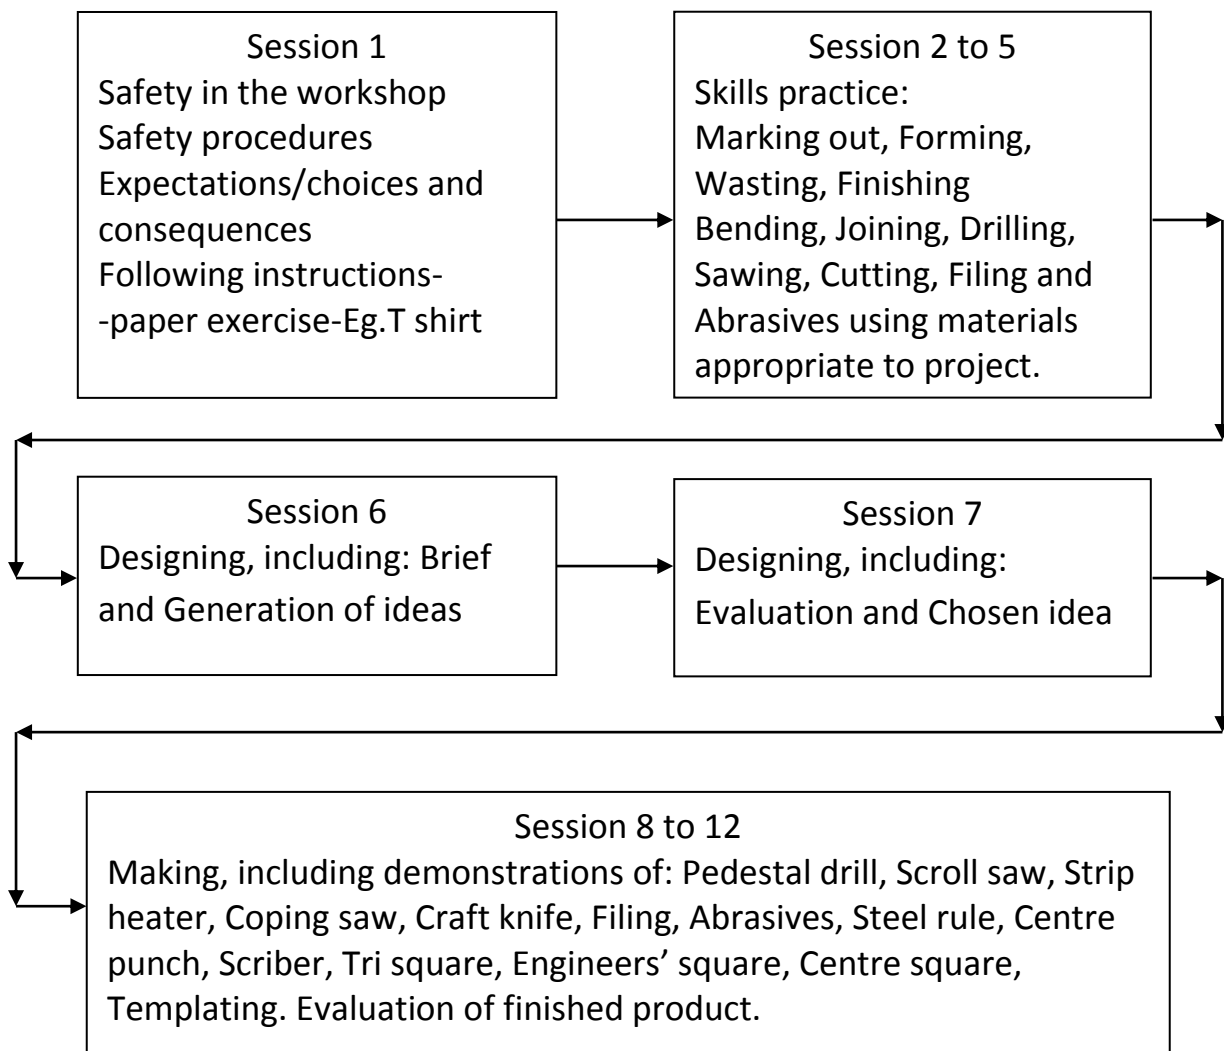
Session 1
Safety in the workshop
Safety procedures
Expectations/choices and consequences
Following instructions-
-paper exercise-Eg.T shirt

Session 2 to 5
Skills practice:
Marking out, Forming, Wasting, Finishing
Bending, Joining, Drilling, Sawing, Cutting, Filing and Abrasives using materials appropriate to project.

Session 6
Designing, including: Brief and Generation of ideas

Session 7
Designing, including:
Evaluation and Chosen idea

Session 8 to 12
Making, including demonstrations of: Pedestal drill, Scroll saw, Strip heater, Coping saw, Craft knife, Filing, Abrasives, Steel rule, Centre punch, Scriber, Tri square, Engineers' square, Centre square, Templating. Evaluation of finished product.